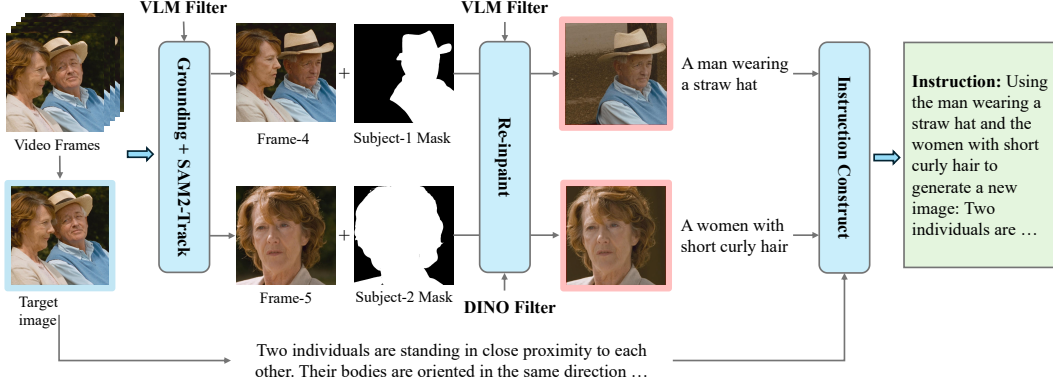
VLM Filter

Video Frames

Target image

Grounding + SAM2-Track

Frame-4

+

Subject-1 Mask

Frame-5

+

Subject-2 Mask

VLM Filter

Re-inpaint

DINO Filter

A man wearing a straw hat

A women with short curly hair

Instruction Construct

**Instruction:** Using the man wearing a straw hat and the women with short curly hair to generate a new image: Two individuals are …

Two individuals are standing in close proximity to each other. Their bodies are oriented in the same direction …